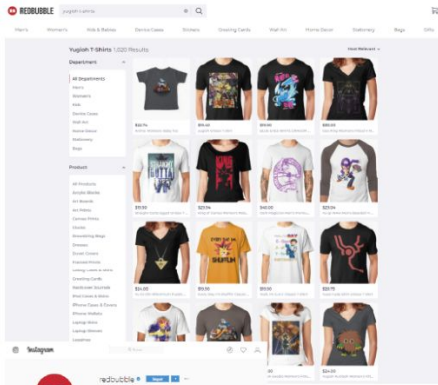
REDBUBBLE yugioh t-shirts

Men's Women's Kids & Babies Device Cases Stickers Greeting Cards Wall Art Home Decor Stationery Bags Gifts

Yugioh T-Shirts 1,020 Results

Department

All Departments
Men's
Women's
Kids
Device Cases
Wall Art
Home Decor
Stationery
Bags

Product

All Products
Acrylic Blocks
Art Boards
Art Prints
Canvas Prints
Clocks
Drawstring Bags
Dresses
Duvet Covers
Framed Prints
Greeting Cards
iPhone Cases & Skins
iPhone Wallets
Laptop Skins
Laptop Sleeves
Leggings

$32.74
$15.62
$20.05
$25.74
$29.05
$24.00
$15.50
$20.75

Instagram

redbubble